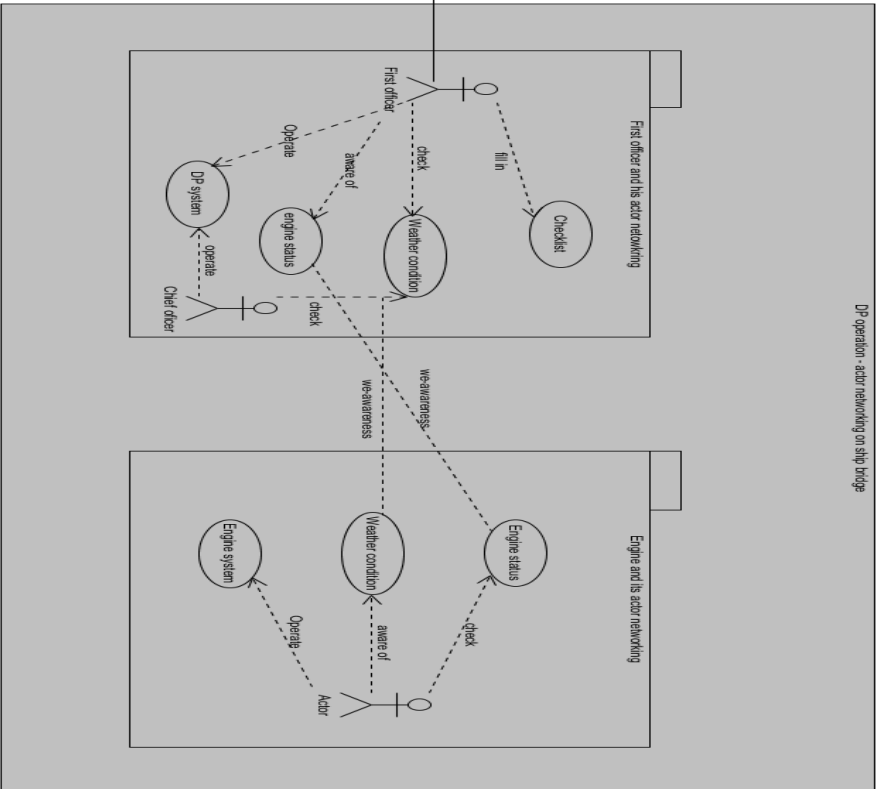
DP operation - actor networking on ship bridge

First officer and his actor networking

First officer

fill in

Checklist

check

Weather condition

aware of

engine status

Operate

DP system

operate

Chief officer

check

we-awareness

we-awareness

Engine and its actor networking

Engine status

check

Weather condition

aware of

Engine system

Operate

Actor